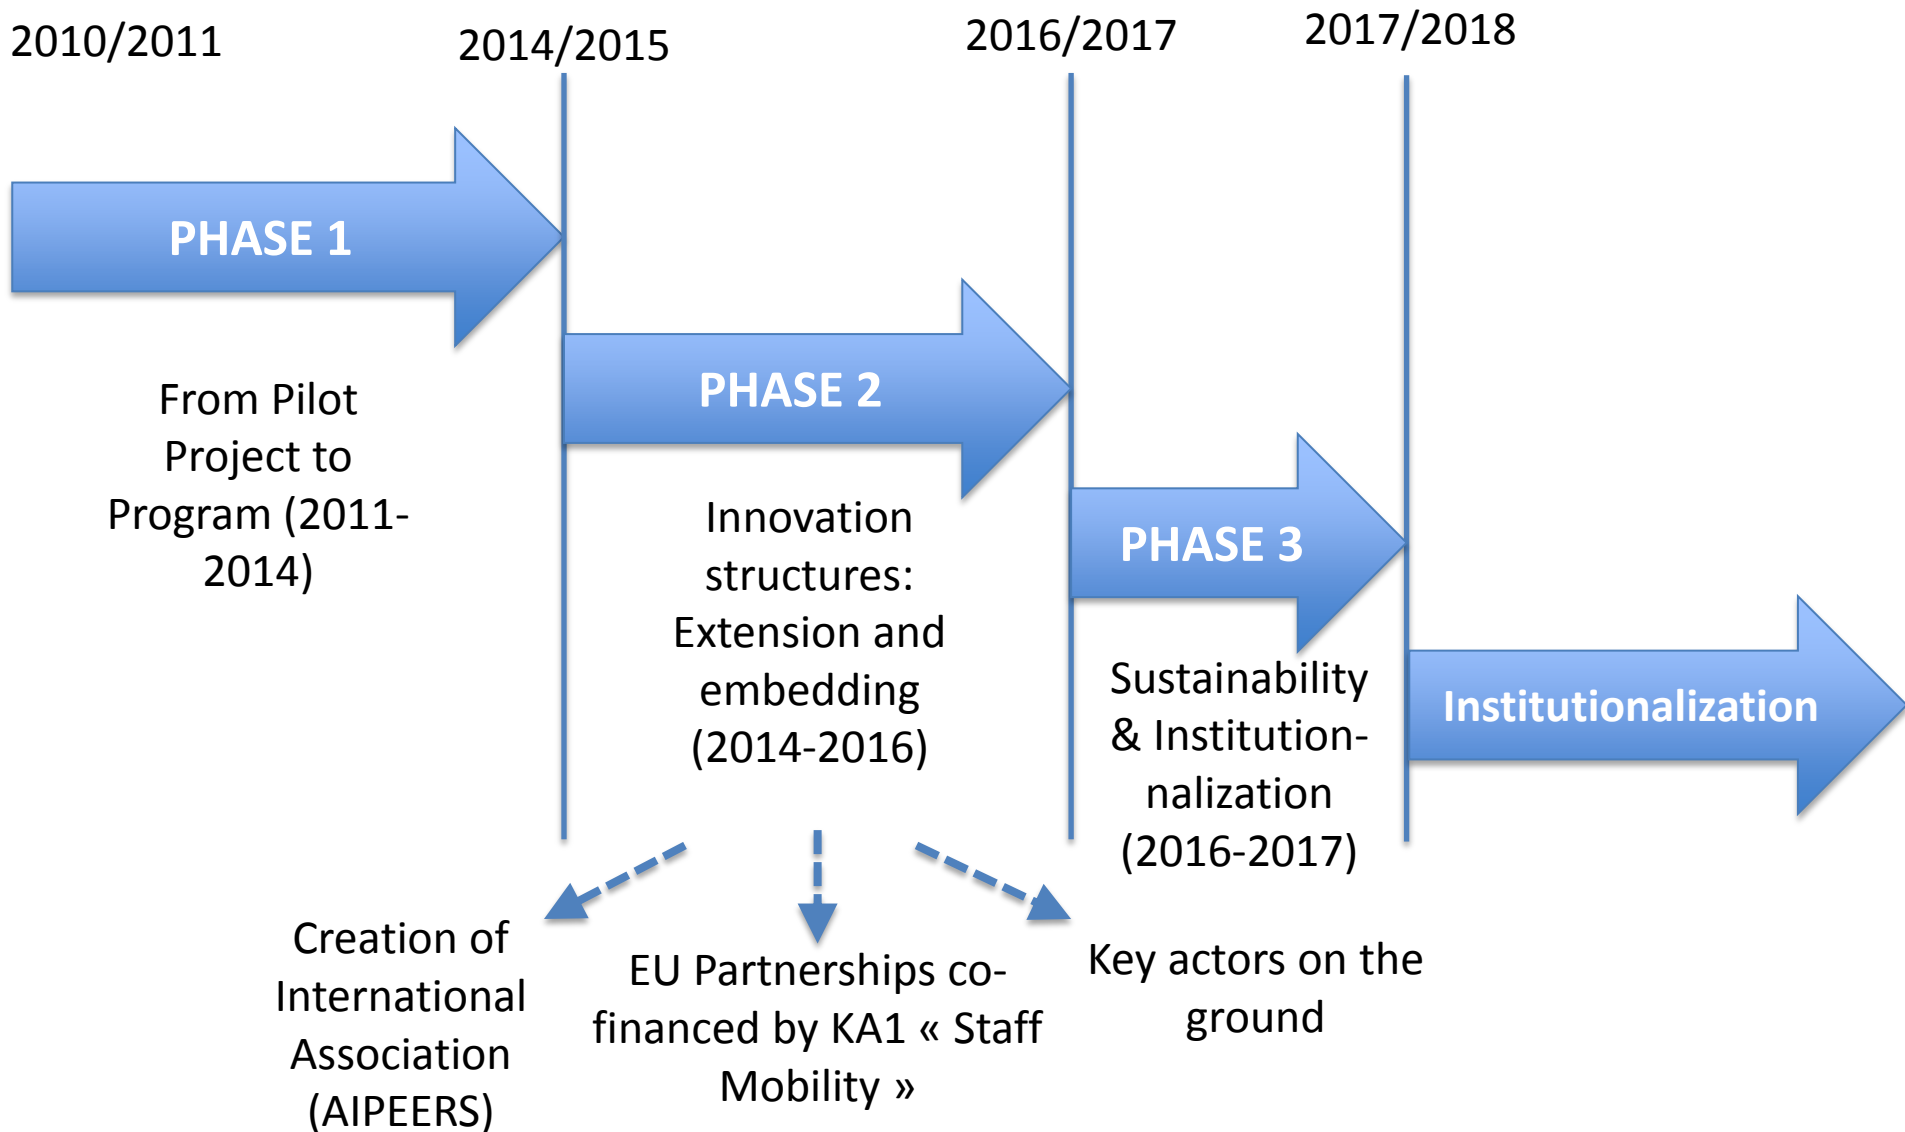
2010/2011

2014/2015

2016/2017

2017/2018

PHASE 1

From Pilot Project to Program (2011-2014)

PHASE 2

Innovation structures: Extension and embedding (2014-2016)

PHASE 3

Sustainability & Institution-nalization (2016-2017)

Institutionalization

Creation of International Association (AIPEERS)

EU Partnerships co-financed by KA1 « Staff Mobility »

Key actors on the ground